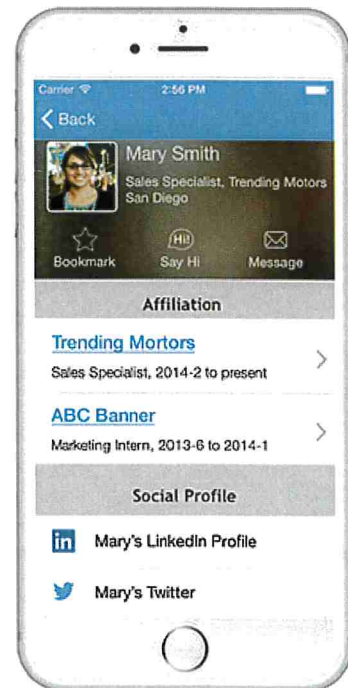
Carrier
2:56 PM
Back
Mary Smith
Sales Specialist, Trending Motors
San Diego
Bookmark
Hi!
Say Hi
Message
Affiliation
Trending Mortors
Sales Specialist, 2014-2 to present
ABC Banner
Marketing Intern, 2013-6 to 2014-1
Social Profile
in
Mary's LinkedIn Profile
Mary's Twitter